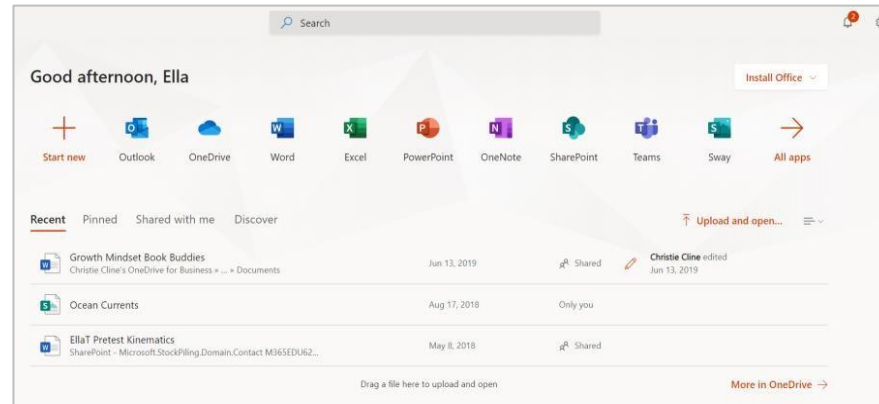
Search

2

Good afternoon, Ella

Install Office

Start new
Outlook
OneDrive
Word
Excel
PowerPoint
OneNote
SharePoint
Teams
Sway
All apps

Recent Pinned Shared with me Discover

Upload and open...

Growth Mindset Book Buddies
Christie Cline's OneDrive for Business » ... » Documents
Jun 13, 2019
Shared
Christie Cline edited
Jun 13, 2019

Ocean Currents
Aug 17, 2018
Only you

EllaT Pretest Kinematics
SharePoint - Microsoft.StockPiling.Domain.Contact M365EDU62...
May 8, 2018
Shared

Drag a file here to upload and open

More in OneDrive